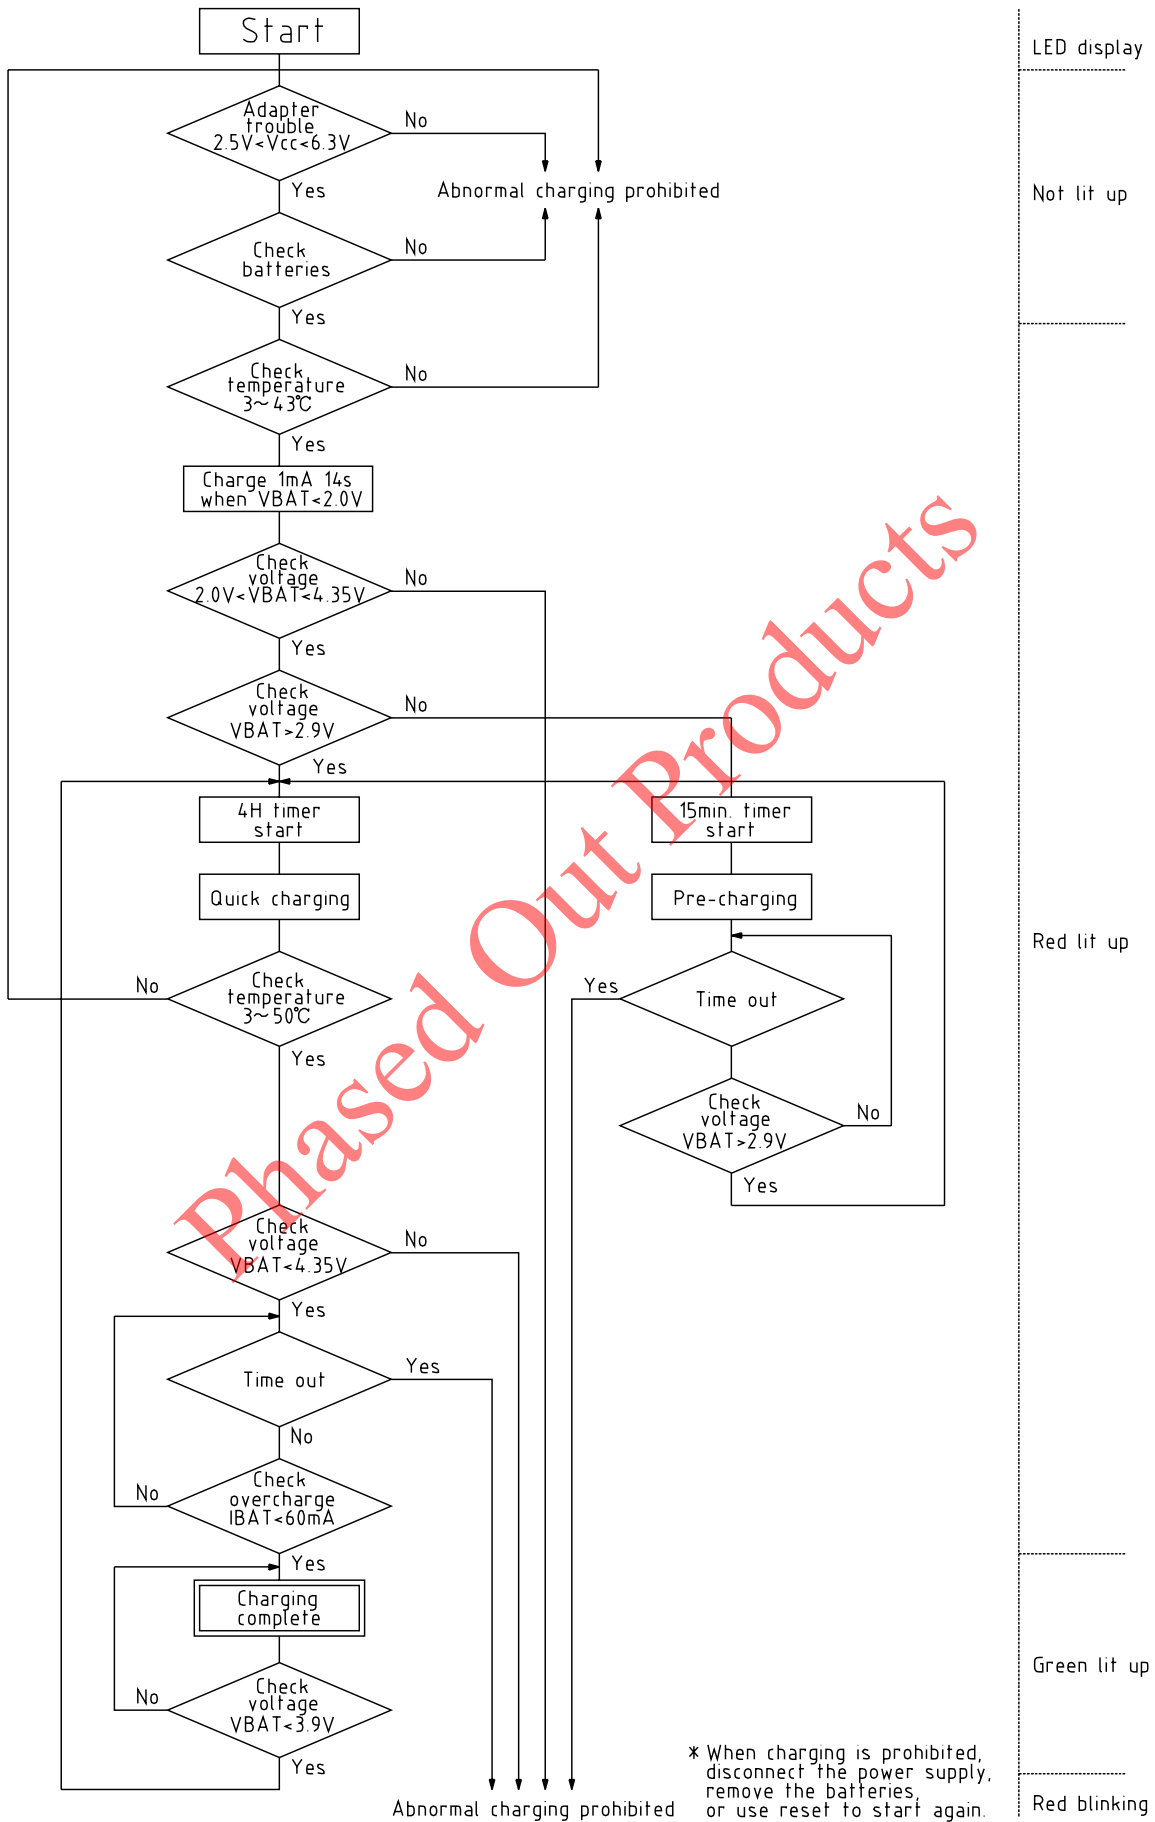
Start

LED display

Adapter trouble 2.5V<Vcc<6.3V

No

Yes

Abnormal charging prohibited

Not lit up

Check batteries

No

Yes

Check temperature 3~43℃

No

Yes

Charge 1mA 14s when VBAT<2.0V

Check voltage 2.0V<VBAT<4.35V

No

Yes

Check voltage VBAT>2.9V

No

Yes

4H timer start

15min. timer start

Quick charging

Pre-charging

Red lit up

No

Check temperature 3~50℃

Yes

Yes

Time out

Check voltage VBAT>2.9V

No

Yes

Check voltage VBAT<4.35V

No

Yes

Time out

Yes

No

No

Check overcharge IBAT<60mA

Yes

Charging complete

Green lit up

No

Check voltage VBAT<3.9V

Yes

＊When charging is prohibited, disconnect the power supply, remove the batteries, or use reset to start again.

Abnormal charging prohibited

Red blinking

Phased Out Products